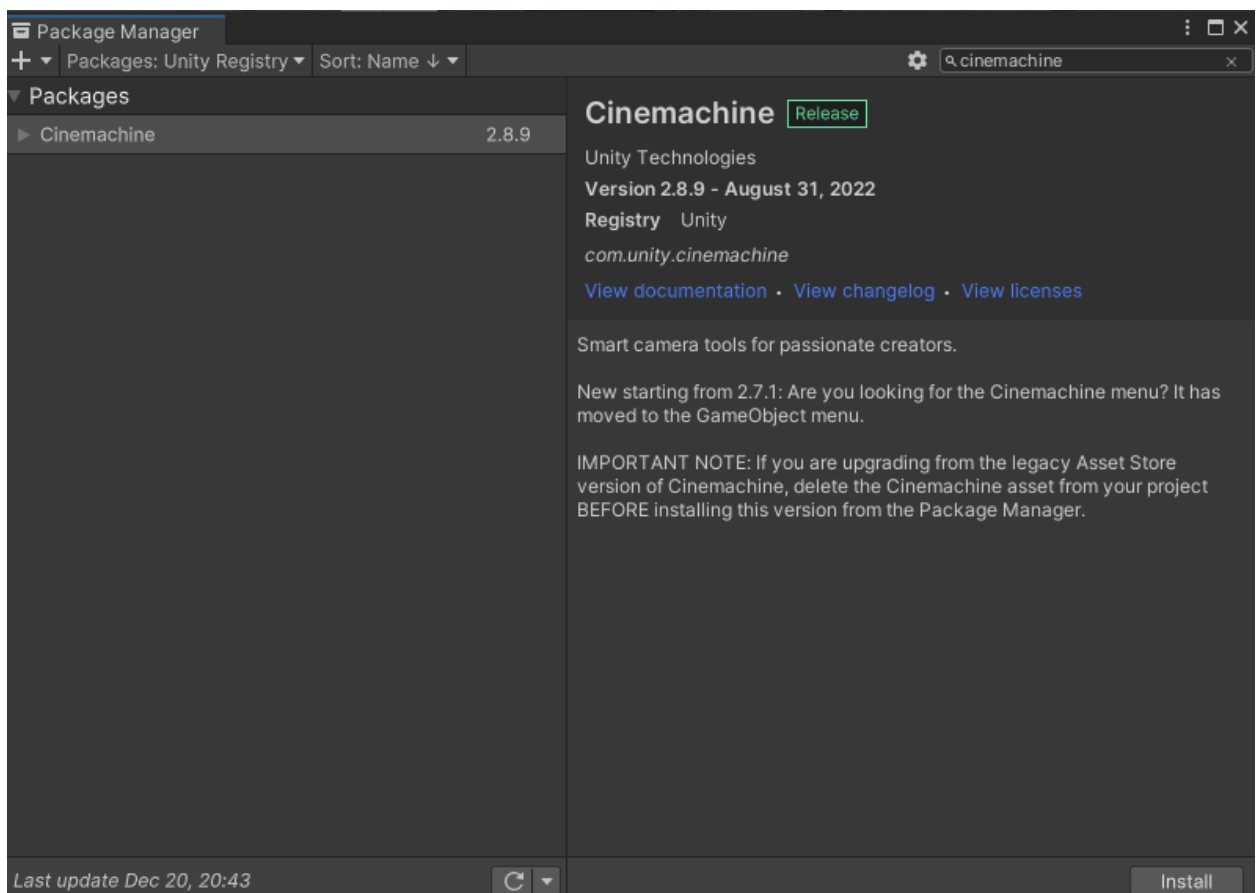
Package Manager

+ ▾ Packages: Unity Registry ▾ Sort: Name ↓ ▾

cinemachine ×

Packages

Cinemachine 2.8.9

Cinemachine Release

Unity Technologies

Version 2.8.9 - August 31, 2022

Registry Unity

com.unity.cinemachine

View documentation · View changelog · View licenses

Smart camera tools for passionate creators.

New starting from 2.7.1: Are you looking for the Cinemachine menu? It has moved to the GameObject menu.

IMPORTANT NOTE: If you are upgrading from the legacy Asset Store version of Cinemachine, delete the Cinemachine asset from your project BEFORE installing this version from the Package Manager.

Last update Dec 20, 20:43

Install